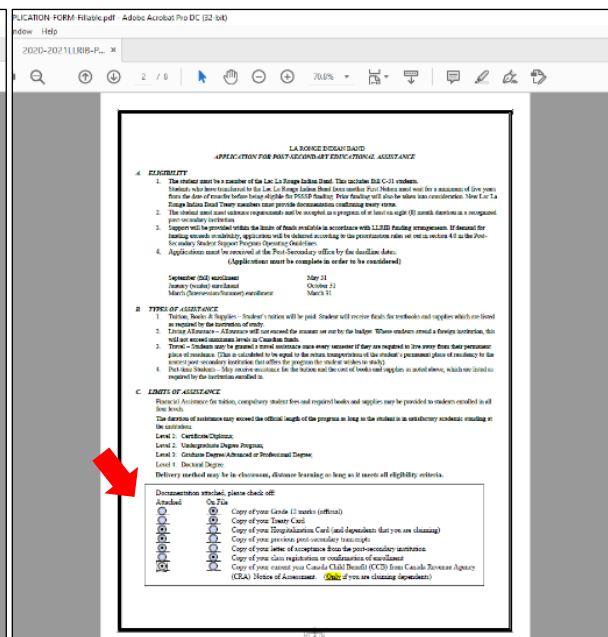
PLICATION-FORM-Fillable.pdf - Adobe Acrobat Pro DC (32-bit)
ndow Help

2020-2021LLRIB-P... ×

2 / 6 70.8%

LA RONGE INDIAN BAND
APPLICATION FOR POST-SECONDARY EDUCATIONAL ASSISTANCE

A. ELIGIBILITY

1. The student must be a member of the Lac La Ronge Indian Band. This includes Bill C-31 students. Students who have transferred to the Lac La Ronge Indian Band from another First Nation must wait for a minimum of five years from the date of transfer before being eligible for PSSSP funding. Prior funding will also be taken into consideration. New Lac La Ronge Indian Band Treaty members must provide documentation confirming treaty status.
2. The student must meet entrance requirements and be accepted in a program of at least an eight (8) month duration in a recognized post-secondary institution.
3. Support will be provided within the limits of funds available in accordance with LLRIB funding arrangements. If demand for funding exceeds availability, application will be delivered according to the prioritization rules set out in section 4.0 in the Post-Secondary Student Support Program Operating Guidelines.
4. Applications must be received at the Post-Secondary office by the deadline dates:
(Applications must be complete in order to be considered)

September (fall) enrollment May 31
January (winter) enrollment October 31
March (Intersession/Summer) enrollment March 31

B. TYPES OF ASSISTANCE

1. Tuition, Books & Supplies – Student's tuition will be paid. Student will receive funds for textbooks and supplies which are listed as required by the institution of study.
2. Living Allowance – Allowance will not exceed the amount set out by the budget. Where students attend a foreign institution, this will not exceed maximum levels in Canadian funds.
3. Travel – Students may be granted a travel assistance once every semester if they are required to live away from their permanent place of residence. (This is calculated to be equal to the return transportation of the student's permanent place of residency to the nearest post-secondary institution that offers the program the student wishes to study)
4. Part-time Students – May receive assistance for the tuition and the cost of books and supplies as noted above, which are listed as required by the institution enrolled in.

C. LIMITS OF ASSISTANCE

Financial Assistance for tuition, compulsory student fees and required books and supplies may be provided to students enrolled in all four levels.
The duration of assistance may exceed the official length of the program as long as the student is in satisfactory academic standing at the institution.
Level 1: Certificate/Diploma;
Level 2: Undergraduate Degree Program;
Level 3: Graduate Degree/Advanced or Professional Degree;
Level 4: Doctoral Degree.
Delivery method may be in classroom, distance learning so long as it meets all eligibility criteria.

Documentation attached, please check off:
Attached On File
Copy of your Grade 12 marks (official)
Copy of your Treaty Card
Copy of your Hospitalization Card (and dependents that you are claiming)
Copy of your previous post-secondary transcripts
Copy of your letter of acceptance from the post-secondary institution
Copy of your class registration or confirmation of enrollment
Copy of your current year Canada Child Benefit (CCB) from Canada Revenue Agency (CRA) Notice of Assessment. (Only if you are claiming dependents)